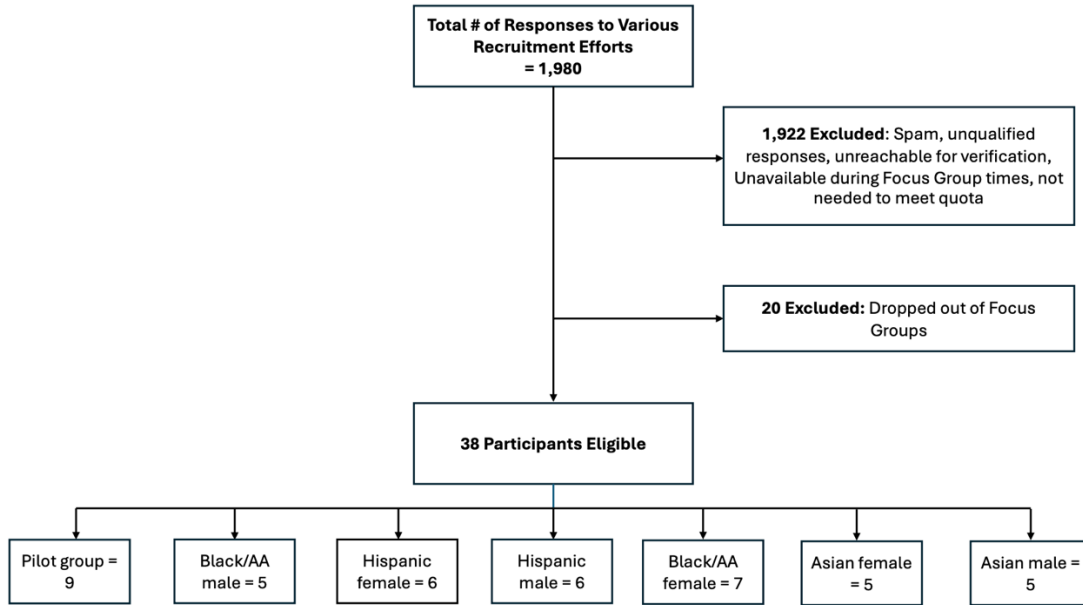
Total # of Responses to Various Recruitment Efforts = 1,980

1,922 Excluded: Spam, unqualified responses, unreachable for verification, Unavailable during Focus Group times, not needed to meet quota

20 Excluded: Dropped out of Focus Groups

38 Participants Eligible

Pilot group = 9

Black/AA male = 5

Hispanic female = 6

Hispanic male = 6

Black/AA female = 7

Asian female = 5

Asian male = 5